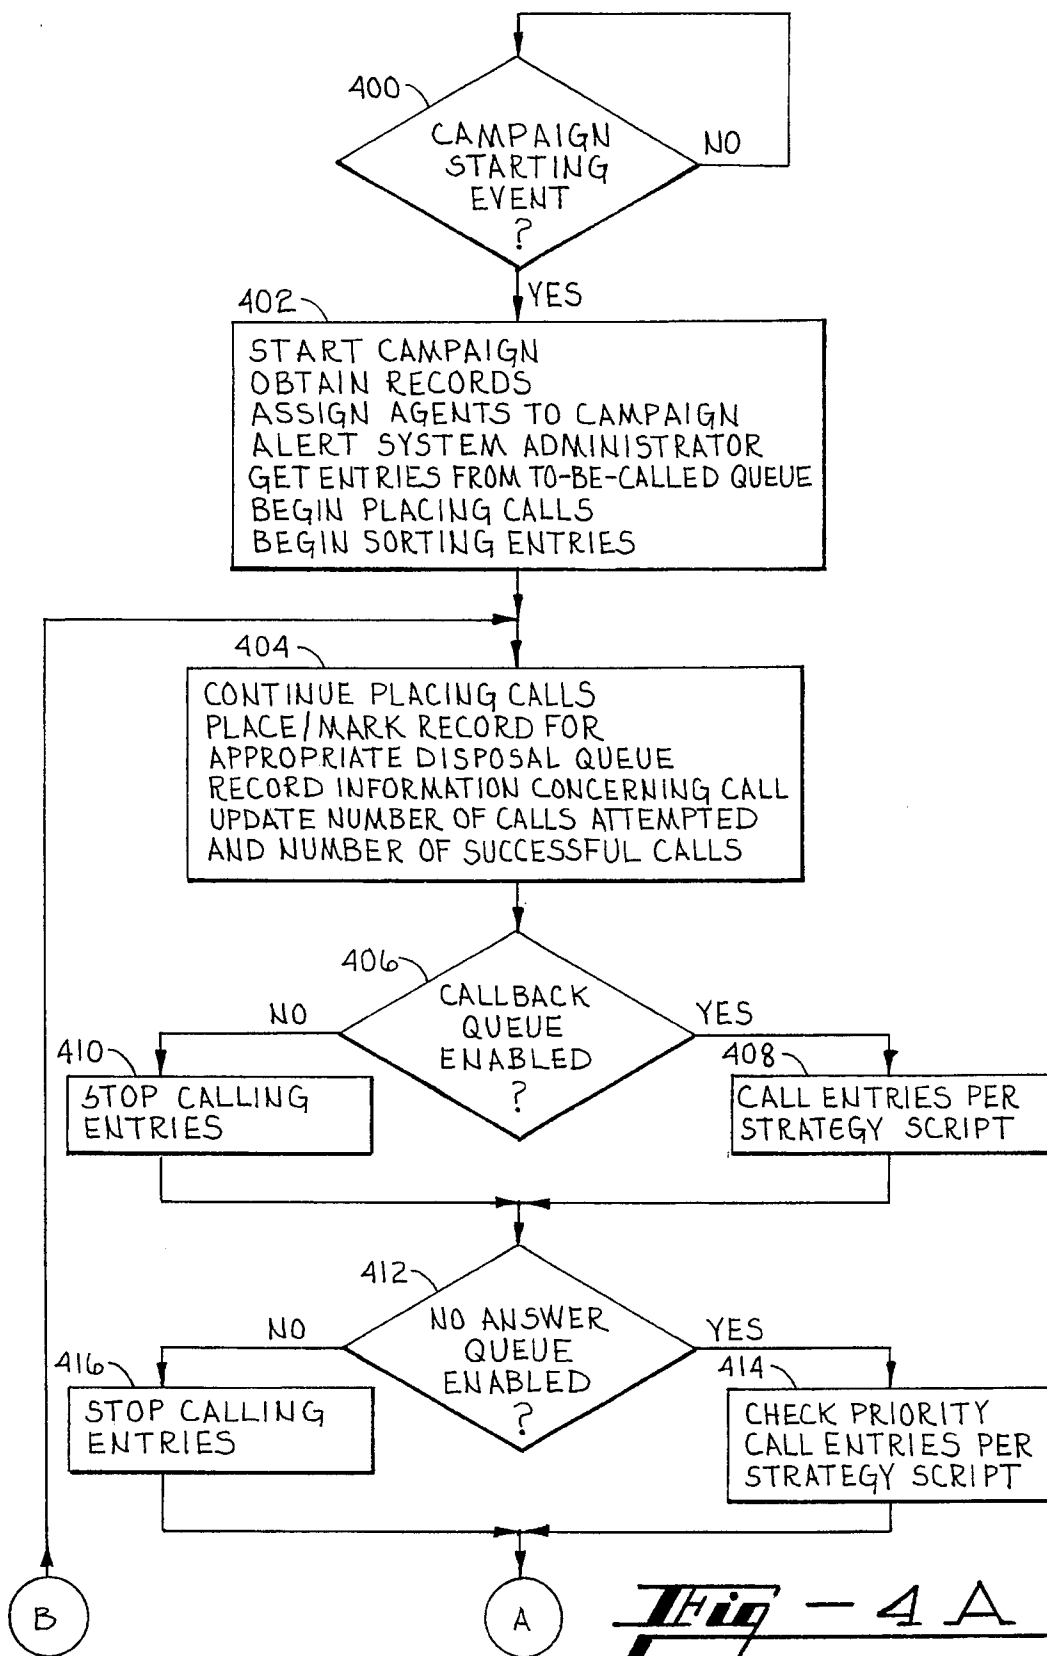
400

CAMPAIGN STARTING EVENT ?

NO

YES

402

START CAMPAIGN
OBTAIN RECORDS
ASSIGN AGENTS TO CAMPAIGN
ALERT SYSTEM ADMINISTRATOR
GET ENTRIES FROM TO-BE-CALLED QUEUE
BEGIN PLACING CALLS
BEGIN SORTING ENTRIES

404

CONTINUE PLACING CALLS
PLACE/MARK RECORD FOR APPROPRIATE DISPOSAL QUEUE
RECORD INFORMATION CONCERNING CALL
UPDATE NUMBER OF CALLS ATTEMPTED AND NUMBER OF SUCCESSFUL CALLS

406

CALLBACK QUEUE ENABLED ?

NO

YES

410

STOP CALLING ENTRIES

408

CALL ENTRIES PER STRATEGY SCRIPT

412

NO ANSWER QUEUE ENABLED ?

NO

YES

416

STOP CALLING ENTRIES

414

CHECK PRIORITY
CALL ENTRIES PER STRATEGY SCRIPT

B

A

Fig - 4A